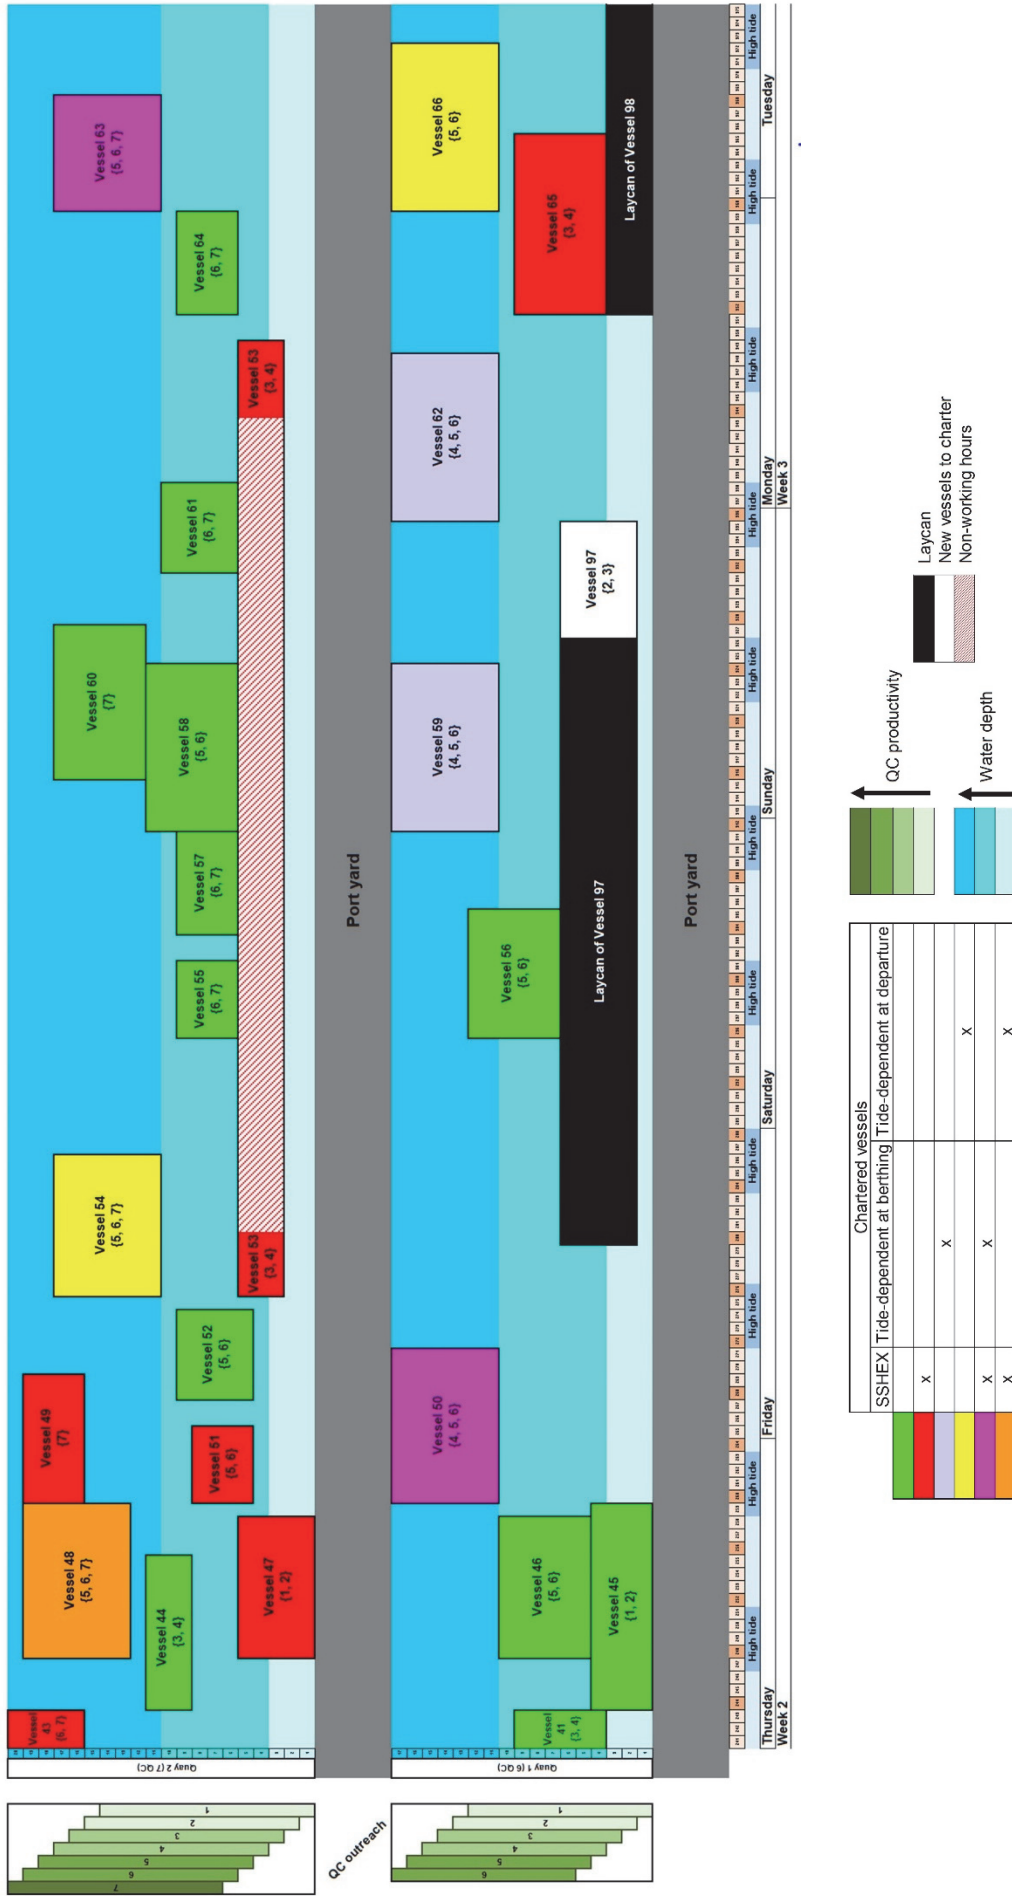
Vessel 43 {6, 7}
Vessel 48 {5, 6, 7}
Vessel 49 {7}
Vessel 44 {3, 4}
Vessel 51 {5, 6}
Vessel 52 {5, 6}
Vessel 47 {1, 2}
Vessel 54 {5, 6, 7}
Vessel 53 {3, 4}
Vessel 55 {6, 7}
Vessel 57 {6, 7}
Vessel 58 {5, 6}
Vessel 60 {7}
Vessel 61 {6, 7}
Vessel 53 {3, 4}
Vessel 64 {6, 7}
Vessel 63 {5, 6, 7}

Port yard

Vessel 41 {3, 4}
Vessel 45 {1, 2}
Vessel 46 {5, 6}
Vessel 50 {4, 5, 6}
Vessel 56 {5, 6}
Laycan of Vessel 97
Vessel 59 {4, 5, 6}
Vessel 97 {2, 3}
Vessel 62 {4, 5, 6}
Vessel 65 {3, 4}
Laycan of Vessel 98
Vessel 66 {5, 6}

Port yard

Quay 2 (7 QC)
Quay 1 (6 QC)
QC outreach
7 6 5 4 3 2 1
6 5 4 3 2 1

Thursday Week 2
High tide
Friday
High tide
High tide
Saturday
High tide
High tide
Sunday
High tide
High tide
Monday Week 3
High tide
High tide
Tuesday
High tide

| | Chartered vessels | | |
|---|---|---|---|
| | SSHEX | Tide-dependent at berthing | Tide-dependent at departure |
| | | | |
| | x | | |
| | | x | |
| | | | x |
| | x | x | |
| | x | | x |

QC productivity
Water depth
Laycan
New vessels to charter
Non-working hours